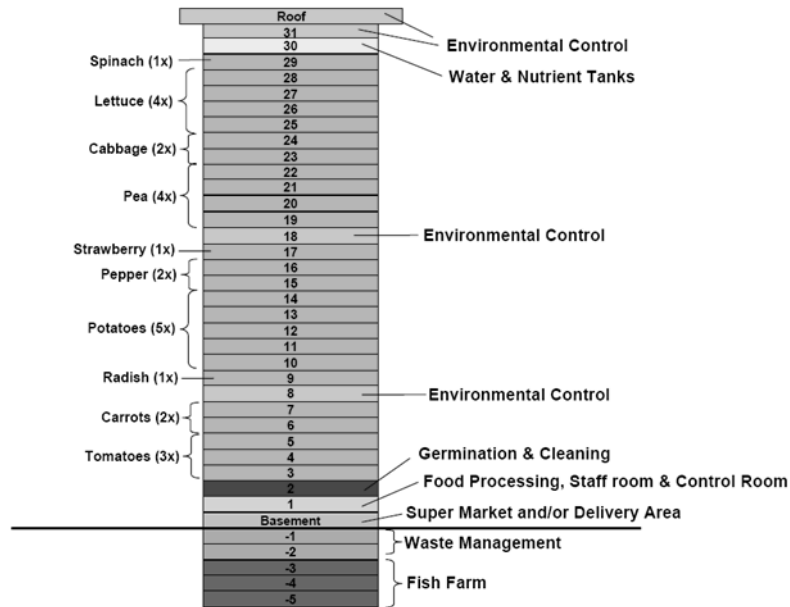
Roof
31
30
29
28
27
26
25
24
23
22
21
20
19
18
17
16
15
14
13
12
11
10
9
8
7
6
5
4
3
2
1
Basement
-1
-2
-3
-4
-5

Environmental Control
Spinach (1x)
Water & Nutrient Tanks
Lettuce (4x)
Cabbage (2x)
Pea (4x)
Environmental Control
Strawberry (1x)
Pepper (2x)
Potatoes (5x)
Radish (1x)
Environmental Control
Carrots (2x)
Tomatoes (3x)
Germination & Cleaning
Food Processing, Staff room & Control Room
Super Market and/or Delivery Area
Waste Management
Fish Farm